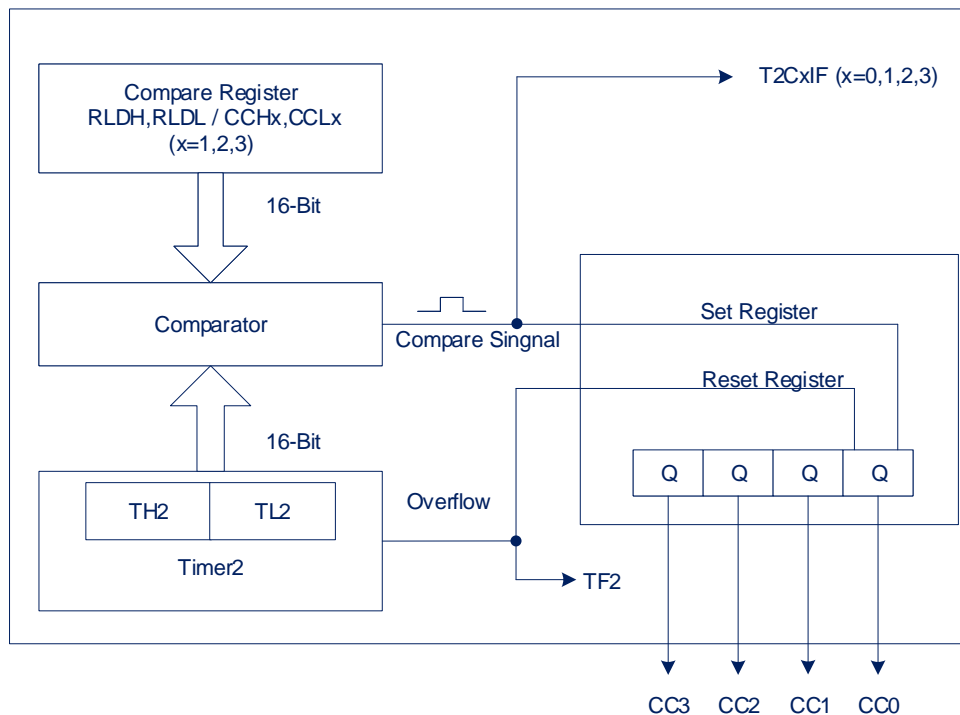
Compare Register
RLDH,RLDL / CCHx,CCLx
(x=1,2,3)

16-Bit

Comparator

16-Bit

TH2

TL2

Timer2

T2CxIF (x=0,1,2,3)

Compare Singnal

Set Register

Reset Register

Q

Q

Q

Q

Overflow

TF2

CC3

CC2

CC1

CC0